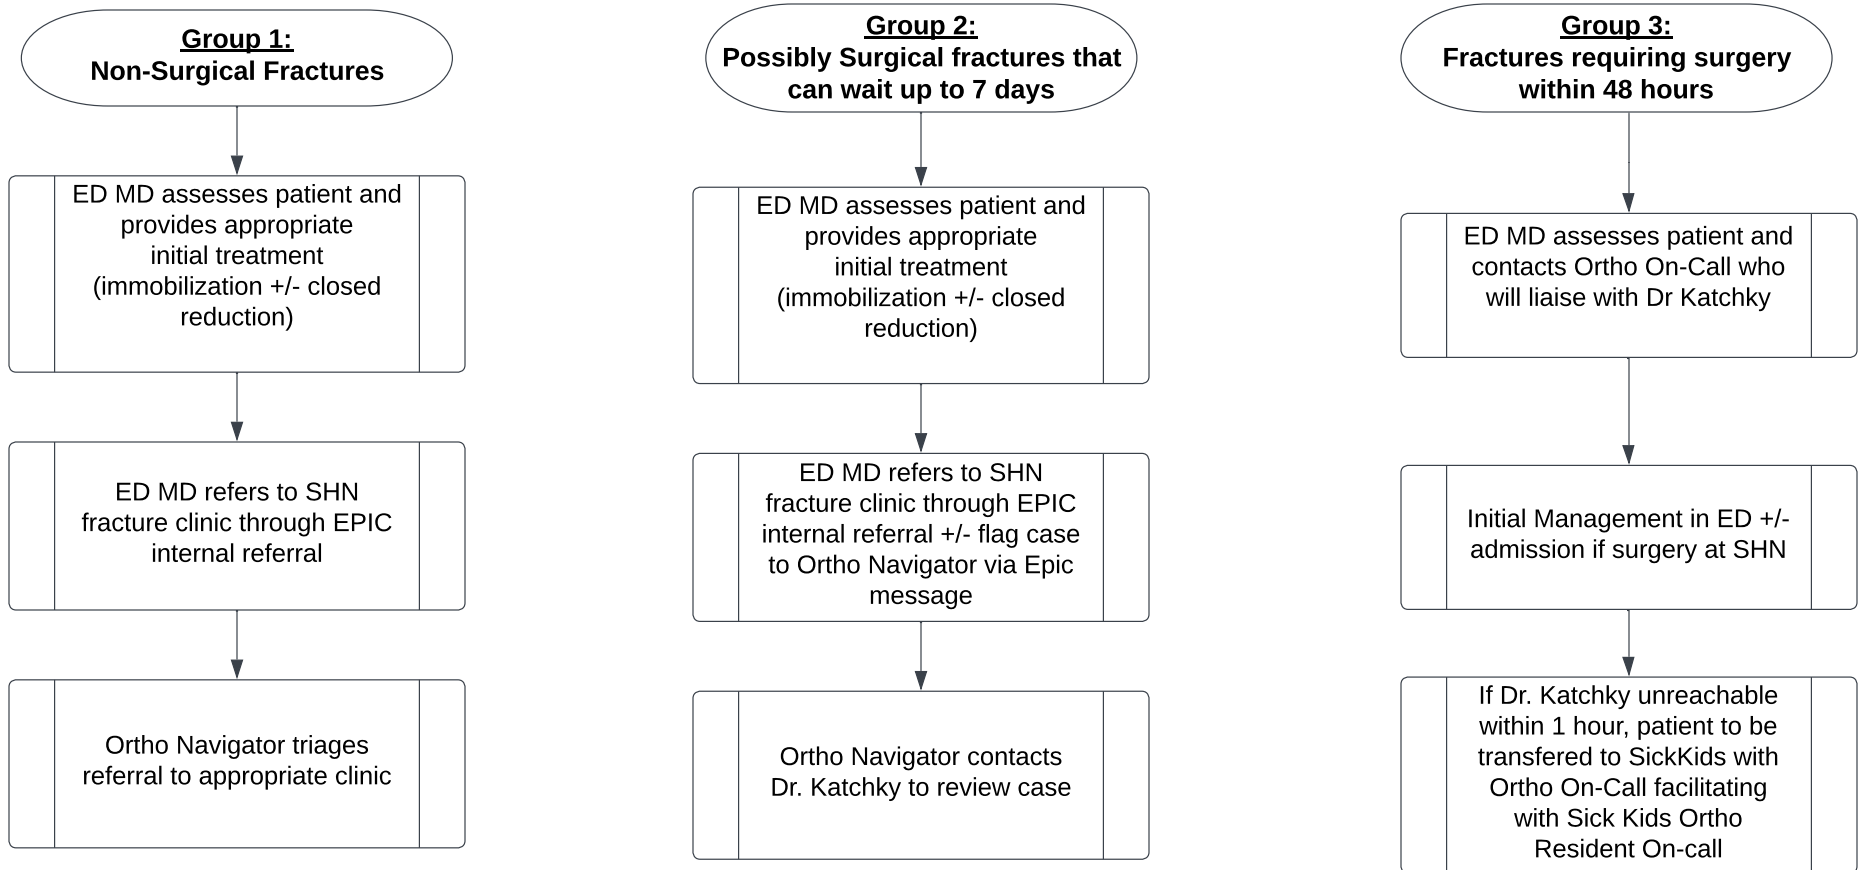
Group 1:
Non-Surgical Fractures

ED MD assesses patient and provides appropriate initial treatment (immobilization +/- closed reduction)

ED MD refers to SHN fracture clinic through EPIC internal referral

Ortho Navigator triages referral to appropriate clinic

Group 2:
Possibly Surgical fractures that can wait up to 7 days

ED MD assesses patient and provides appropriate initial treatment (immobilization +/- closed reduction)

ED MD refers to SHN fracture clinic through EPIC internal referral +/- flag case to Ortho Navigator via Epic message

Ortho Navigator contacts Dr. Katchky to review case

Group 3:
Fractures requiring surgery within 48 hours

ED MD assesses patient and contacts Ortho On-Call who will liaise with Dr Katchky

Initial Management in ED +/- admission if surgery at SHN

If Dr. Katchky unreachable within 1 hour, patient to be transfered to SickKids with Ortho On-Call facilitating with Sick Kids Ortho Resident On-call